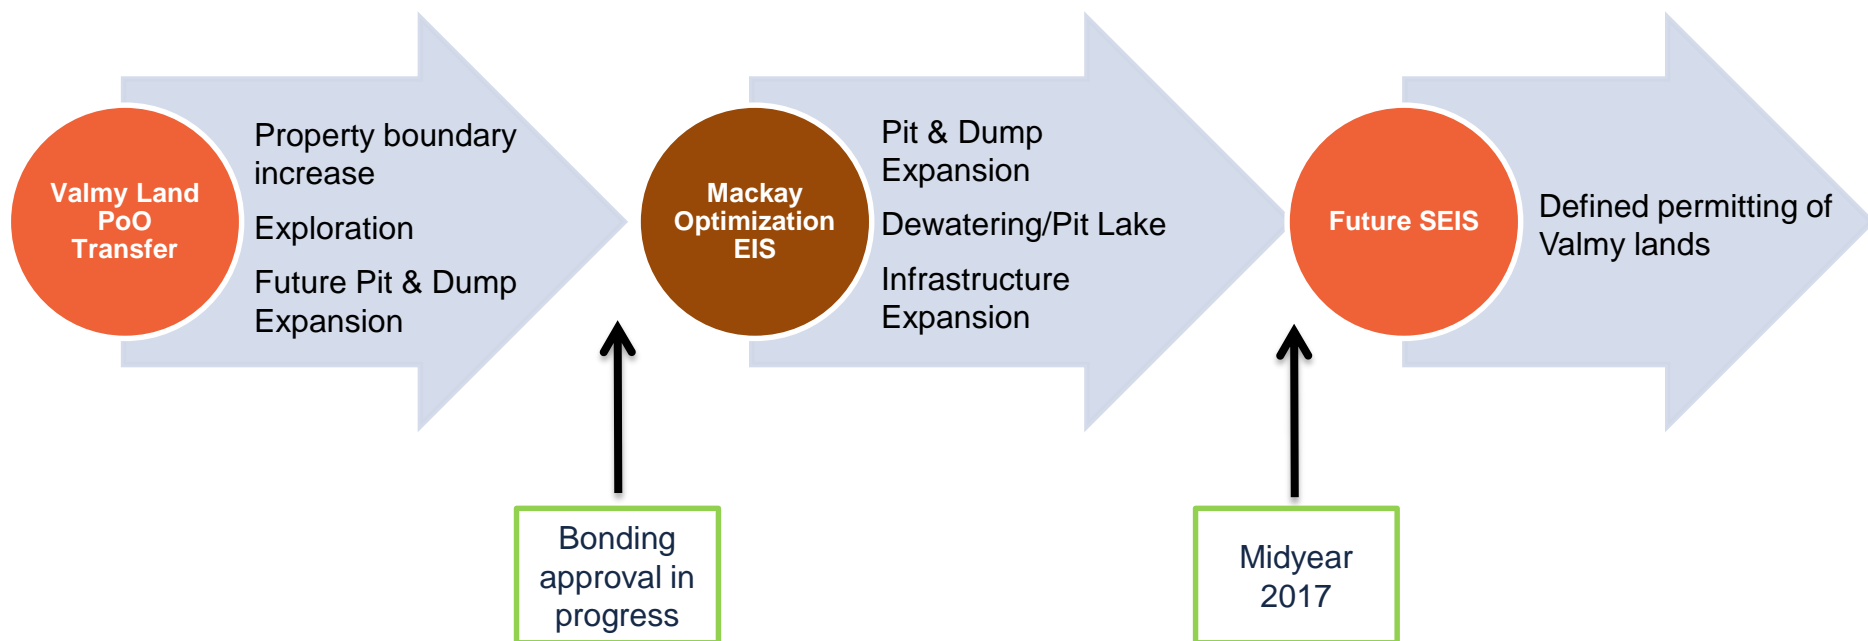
Valmy Land PoO Transfer

Property boundary increase

Exploration

Future Pit & Dump Expansion

Mackay Optimization EIS

Pit & Dump Expansion

Dewatering/Pit Lake

Infrastructure Expansion

Future SEIS

Defined permitting of Valmy lands

Bonding approval in progress

Midyear 2017